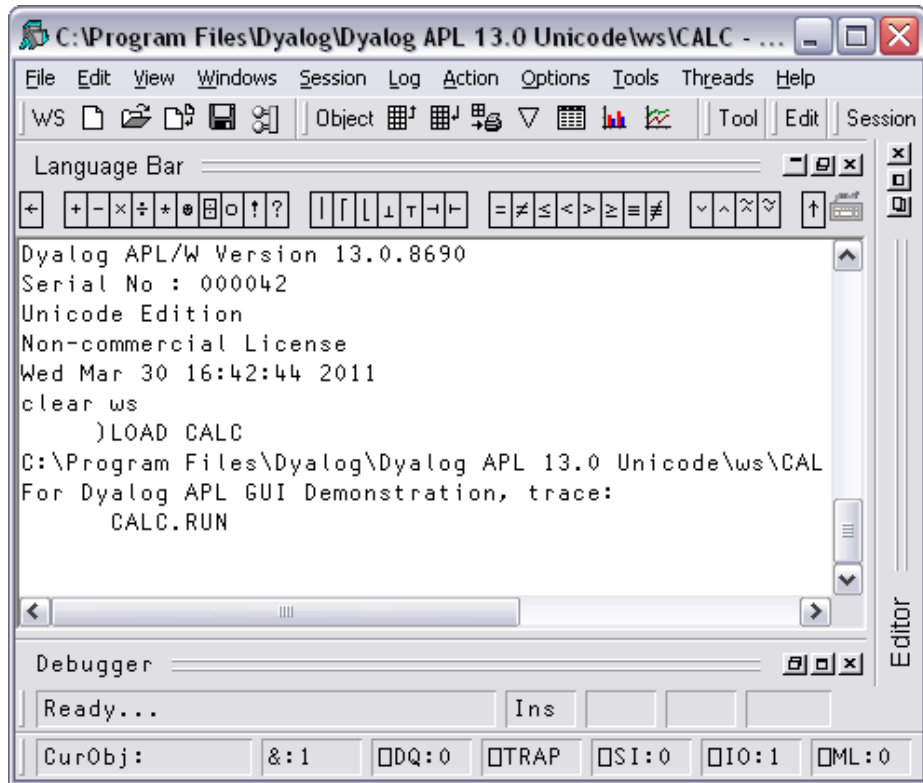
C:\Program Files\Dyalog\Dyalog APL 13.0 Unicode\ws\CALC - ...

File Edit View Windows Session Log Action Options Tools Threads Help

WS Object Tool Edit Session

Language Bar

← + - × ÷ * ⍟ ⌹ ○ ! ? | ⌈ ⌊ ⊥ ⊤ ⊣ ⊢ = ≠ ≤ < > ≥ ≡ ≢ ∨ ∧ ⍲ ⍱ ↑

Dyalog APL/W Version 13.0.8690
Serial No : 000042
Unicode Edition
Non-commercial License
Wed Mar 30 16:42:44 2011
clear ws
)LOAD CALC
C:\Program Files\Dyalog\Dyalog APL 13.0 Unicode\ws\CAL
For Dyalog APL GUI Demonstration, trace:
CALC.RUN

Editor

Debugger

Ready... Ins

CurObj: &:1 ⎕DQ:0 ⎕TRAP ⎕SI:0 ⎕IO:1 ⎕ML:0